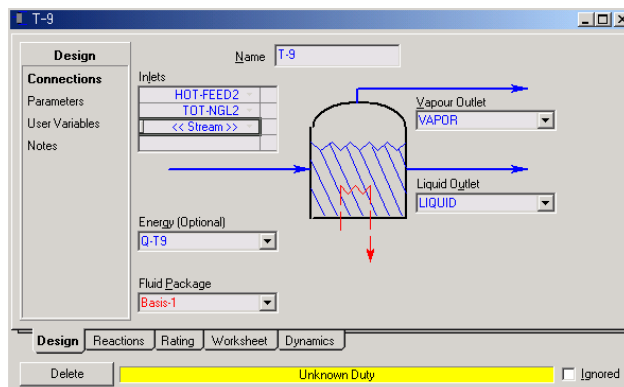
T-9

Design

Connections

Parameters

User Variables

Notes

Name T-9

Inlets

HOT-FEED2

TOT-NGL2

<< Stream >>

Vapour Outlet

VAPOR

Liquid Outlet

LIQUID

Energy (Optional)

Q-T9

Fluid Package

Basis-1

Design | Reactions | Rating | Worksheet | Dynamics

Delete

Unknown Duty

Ignored